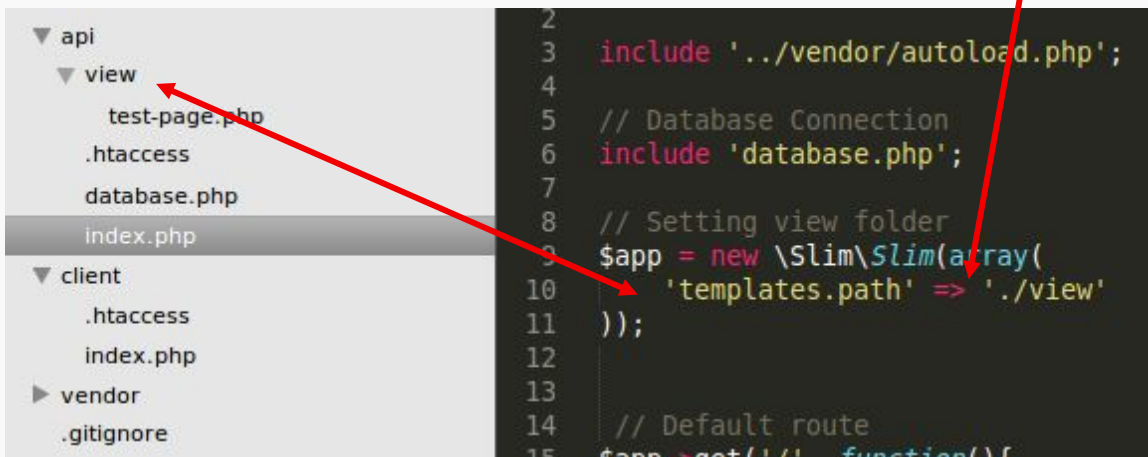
api
view
test-page.php
.htaccess
database.php
index.php
client
.htaccess
index.php
vendor
.gitignore

2
3 include '../vendor/autoload.php';
4
5 // Database Connection
6 include 'database.php';
7
8 // Setting view folder
9 $app = new \Slim\Slim(array(
10 'templates.path' => './view'
11 ));
12
13
14 // Default route
15 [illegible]